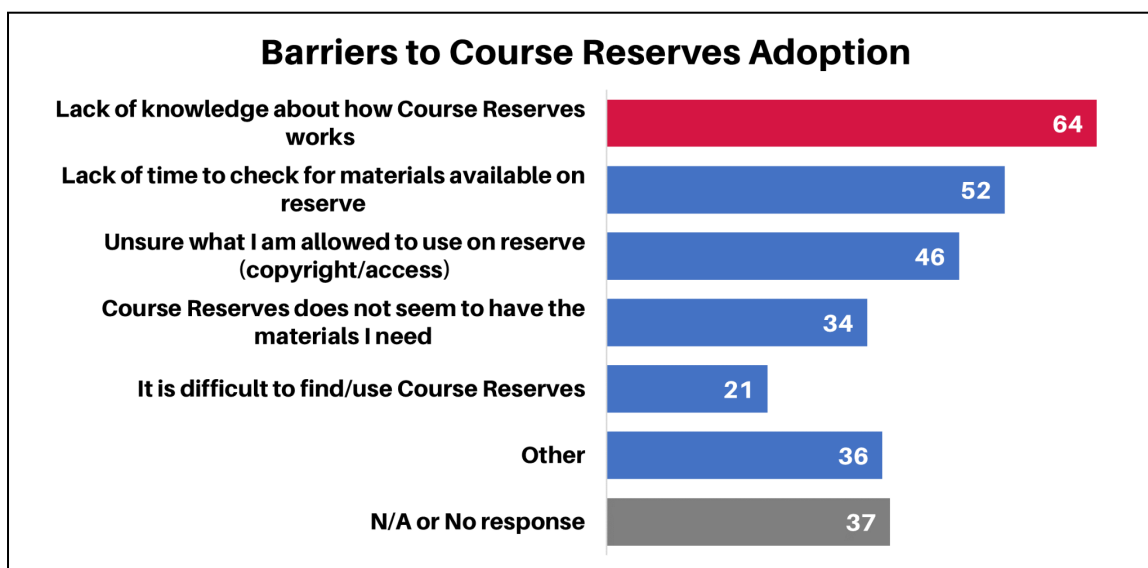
Barriers to Course Reserves Adoption

Lack of knowledge about how Course Reserves works 64

Lack of time to check for materials available on reserve 52

Unsure what I am allowed to use on reserve (copyright/access) 46

Course Reserves does not seem to have the materials I need 34

It is difficult to find/use Course Reserves 21

Other 36

N/A or No response 37